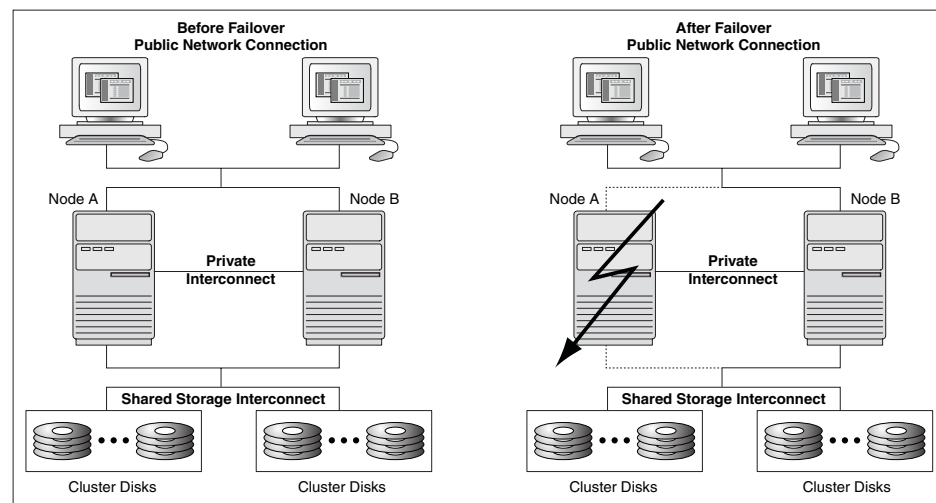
Before Failover
Public Network Connection

Node A

Node B

Private Interconnect

Shared Storage Interconnect

Cluster Disks

Cluster Disks

After Failover
Public Network Connection

Node A

Node B

Private Interconnect

Shared Storage Interconnect

Cluster Disks

Cluster Disks